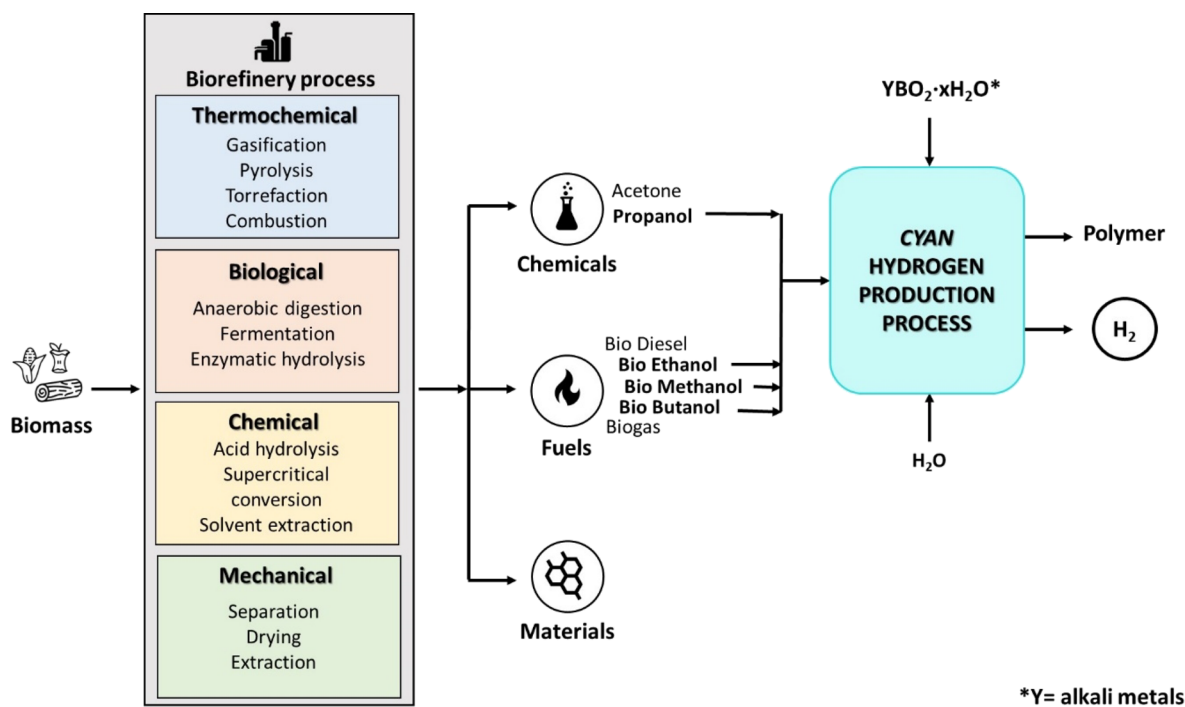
Biorefinery process

Thermochemical
Gasification
Pyrolysis
Torrefaction
Combustion

Biological
Anaerobic digestion
Fermentation
Enzymatic hydrolysis

Chemical
Acid hydrolysis
Supercritical conversion
Solvent extraction

Mechanical
Separation
Drying
Extraction

Biomass

Chemicals
Acetone
Propanol

Fuels
Bio Diesel
Bio Ethanol
Bio Methanol
Bio Butanol
Biogas

Materials

$YBO_2 \cdot xH_2O$*

CYAN HYDROGEN PRODUCTION PROCESS

Polymer

$H_2$

$H_2O$

*Y= alkali metals